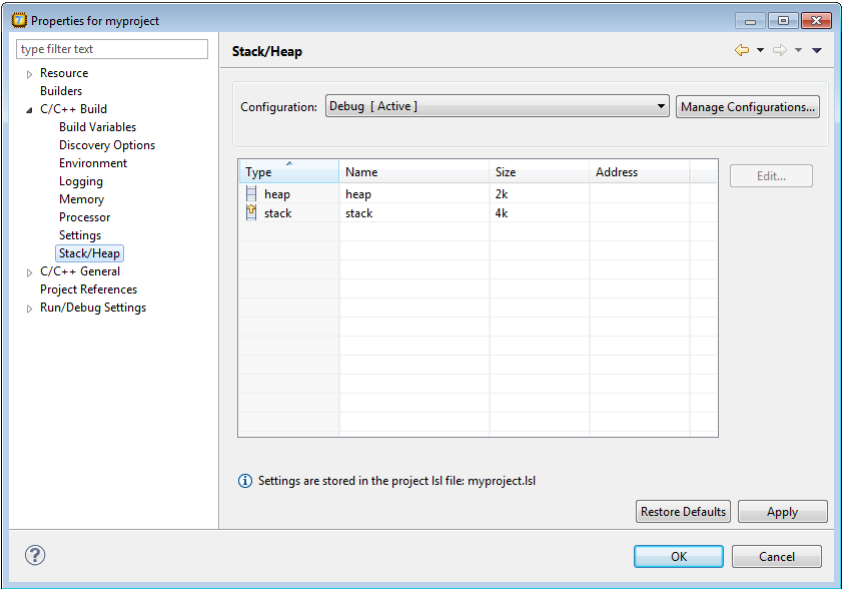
Properties for myproject

type filter text

Resource
Builders
C/C++ Build
Build Variables
Discovery Options
Environment
Logging
Memory
Processor
Settings
Stack/Heap
C/C++ General
Project References
Run/Debug Settings

Stack/Heap

Configuration: Debug [ Active ]

Manage Configurations...

| Type | Name | Size | Address |
|---|---|---|---|
| heap | heap | 2k | |
| stack | stack | 4k | |

Edit...

Settings are stored in the project lsl file: myproject.lsl

Restore Defaults

Apply

OK

Cancel